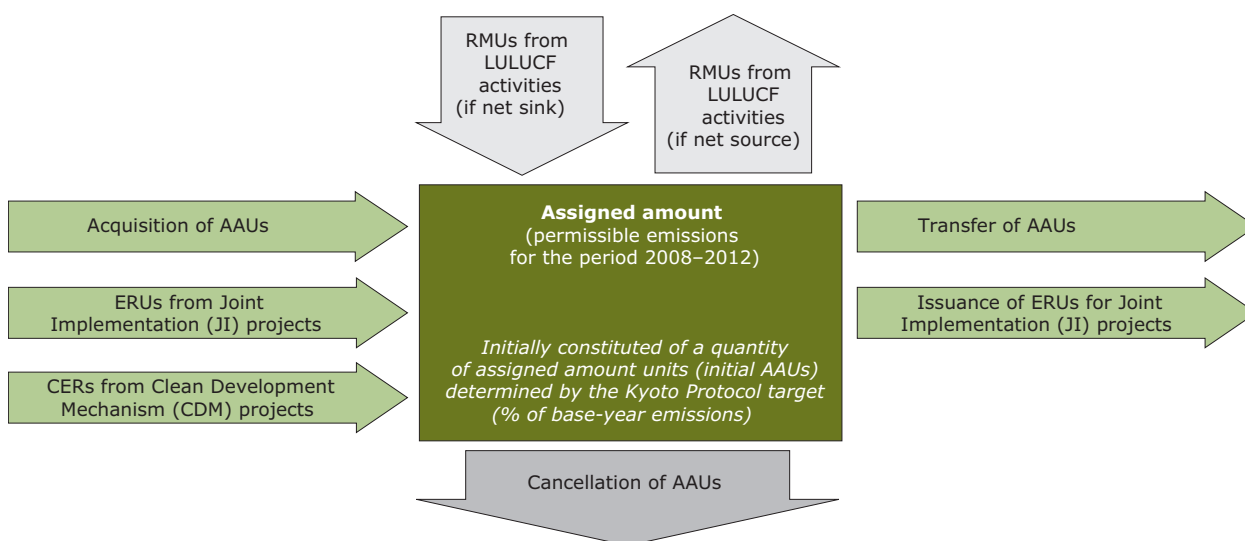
RMUs from LULUCF activities (if net sink)

RMUs from LULUCF activities (if net source)

Acquisition of AAUs

ERUs from Joint Implementation (JI) projects

CERs from Clean Development Mechanism (CDM) projects

**Assigned amount**
(permissible emissions for the period 2008–2012)

*Initially constituted of a quantity of assigned amount units (initial AAUs) determined by the Kyoto Protocol target (% of base-year emissions)*

Transfer of AAUs

Issuance of ERUs for Joint Implementation (JI) projects

Cancellation of AAUs